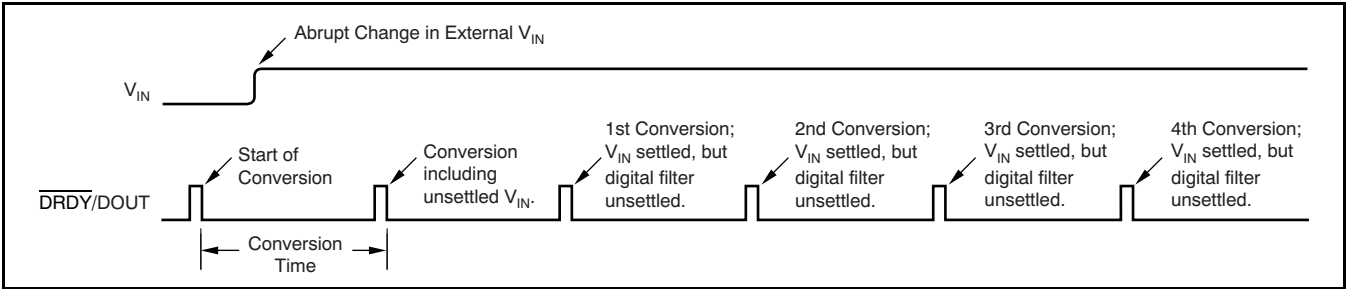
Abrupt Change in External $V_{IN}$

$V_{IN}$

Start of Conversion

Conversion including unsettled $V_{IN}$.

1st Conversion; $V_{IN}$ settled, but digital filter unsettled.

2nd Conversion; $V_{IN}$ settled, but digital filter unsettled.

3rd Conversion; $V_{IN}$ settled, but digital filter unsettled.

4th Conversion; $V_{IN}$ settled, but digital filter unsettled.

$\overline{DRDY}$/DOUT

Conversion Time